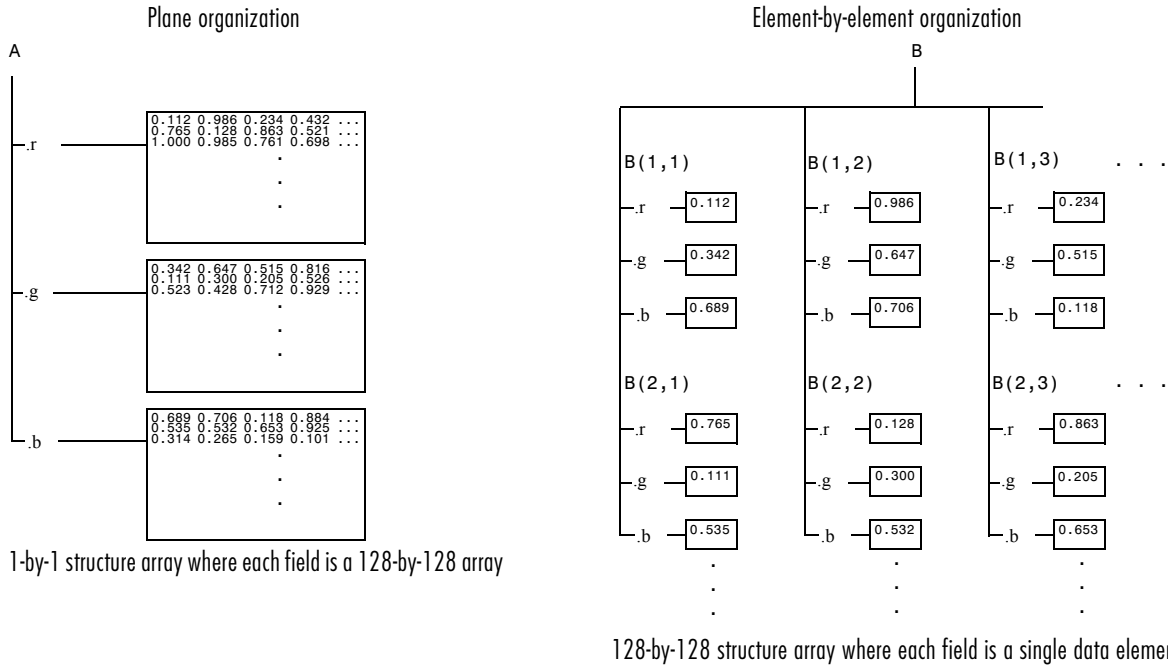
Plane organization

A

.r

0.112 0.986 0.234 0.432 ...
0.765 0.128 0.863 0.521 ...
1.000 0.985 0.761 0.698 ...
.
.
.

.g

0.342 0.647 0.515 0.816 ...
0.111 0.300 0.205 0.526 ...
0.523 0.428 0.712 0.929 ...
.
.
.

.b

0.689 0.706 0.118 0.884 ...
0.535 0.532 0.653 0.925 ...
0.314 0.265 0.159 0.101 ...
.
.
.

1-by-1 structure array where each field is a 128-by-128 array

Element-by-element organization

B

B(1,1)
.r 0.112
.g 0.342
.b 0.689

B(1,2)
.r 0.986
.g 0.647
.b 0.706

B(1,3) . . .
.r 0.234
.g 0.515
.b 0.118

B(2,1)
.r 0.765
.g 0.111
.b 0.535
.
.
.

B(2,2)
.r 0.128
.g 0.300
.b 0.532
.
.
.

B(2,3) . . .
.r 0.863
.g 0.205
.b 0.653
.
.
.

128-by-128 structure array where each field is a single data elemen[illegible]